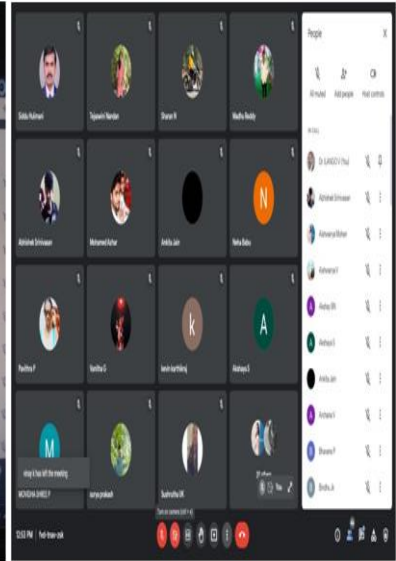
Sidda Kulmani

Tejaswini Nandan

Sharan R

Madhu Reddy

Abhishek Srinivasan

Mohamed Azhar

Ankita Jain

N

Neha Babu

Pavithra P

Vanitha G

k

kevin karthikraj

A

Akshaya S

M

vinay k has left the meeting

MONISHA SHREE P

surya prakash

Sushrutha DK

People

All muted

Add people

Host controls

IN CALL

Dr. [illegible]

Abhishek Srinivasan

Aishwarya Mohan

Aishwarya S

Akshay BN

Akshaya S

Ankita Jain

Archana A

Bhavana P

Bindhu A

12:52 PM | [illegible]

Turn on camera (ctrl + e)